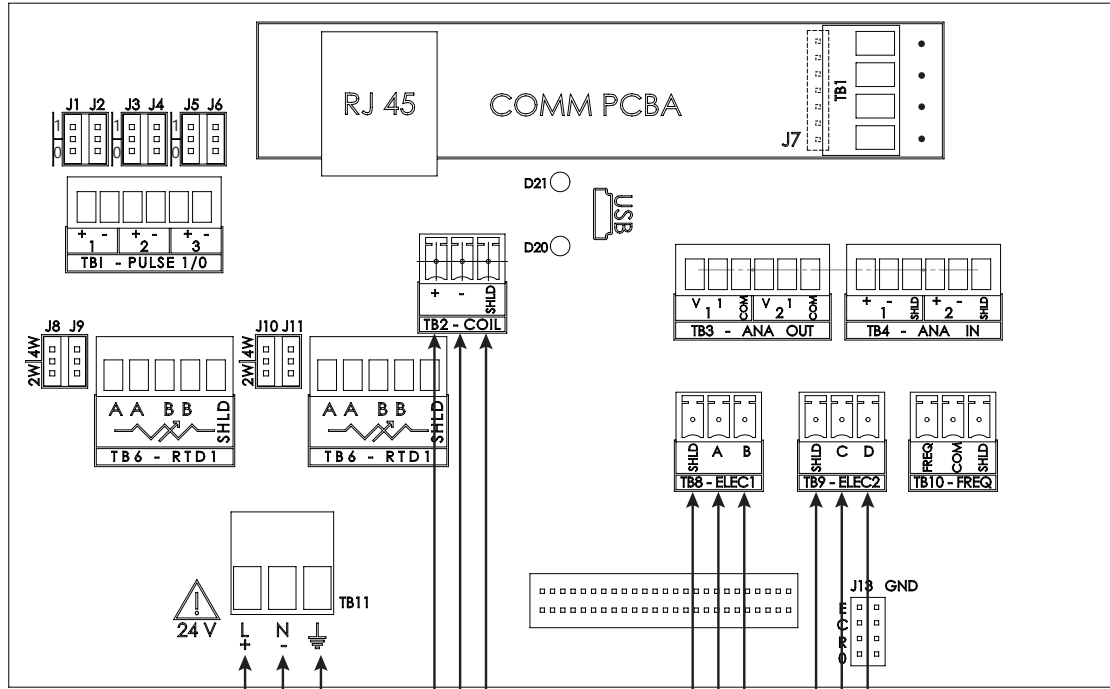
RJ 45

COMM PCBA

TB1

J7

J1 J2 J3 J4 J5 J6

1 0 1 0 1 0

+ - 1 + - 2 + - 3

TBI - PULSE 1/0

D21

D20

USB

+ - SHLD

TB2 - COIL

V 1 1 COM V 2 1 COM

TB3 - ANA OUT

+ - 1 SHLD + - 2 SHLD

TB4 - ANA IN

J8 J9

2W 4W

A A B B SHLD

TB6 - RTD1

J10 J11

2W 4W

A A B B SHLD

TB6 - RTD1

SHLD A B

TB8 - ELEC1

SHLD C D

TB9 - ELEC2

FREQ COM SHLD

TB10 - FREQ

TB11

24 V

L + N -

J13 GND

E C R